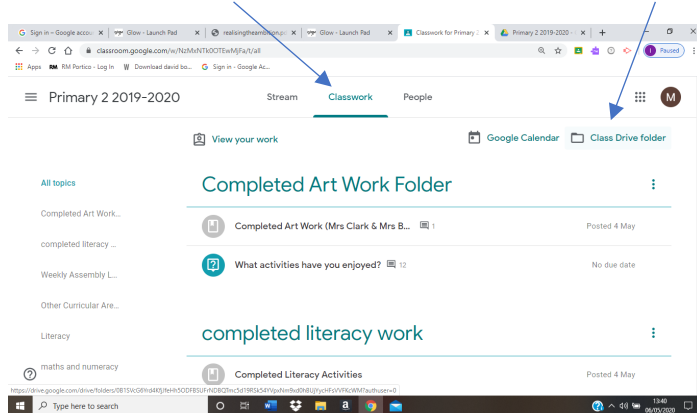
Sign in – Google accou | Glow - Launch Pad | realisingtheambition.p | Glow - Launch Pad | Classwork for Primary 2 | Primary 2 2019-2020 - | +

classroom.google.com/w/NzMxNTk0OTEwMjFa/t/all

Paused

Apps RM Portico - Log In W Download david bo... G Sign in - Google Ac...

Primary 2 2019-2020

Stream Classwork People

M

View your work

Google Calendar Class Drive folder

All topics

Completed Art Work...

completed literacy ...

Weekly Assembly L...

Other Curricular Are...

Literacy

maths and numeracy

Completed Art Work Folder

Completed Art Work (Mrs Clark & Mrs B... 1 Posted 4 May

What activities have you enjoyed? 12 No due date

completed literacy work

Completed Literacy Activities Posted 4 May

https://drive.google.com/drive/folders/0B1SVcG8Yid4RfjlheHh5ODFBSUFrNDBQTmc5d19RSk54YVpvNm9udGhBUjFycHFsVVFKcWM?authuser=0

Type here to search

13:40
06/05/2020